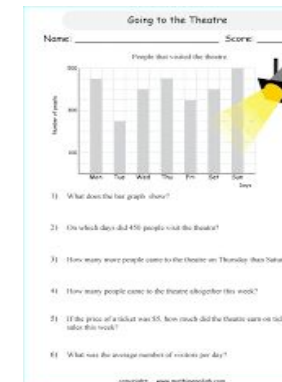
Going to the Theatre

Name: _______________ Score: ______

People that visited the theatre

500

400

300

Number of people

Mon Tue Wed Thu Fri Sat Sun

Days

1) What does the bar graph show?

2) On which days did 450 people visit the theatre?

3) How many more people came to the theatre on Thursday than Satu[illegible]

4) How many people came to the theatre altogether this week?

5) If the price of a ticket was $5, how much did the theatre earn on tic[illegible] sales this week?

6) What was the average number of visitors per day?

copyright www.mathinenglish.com